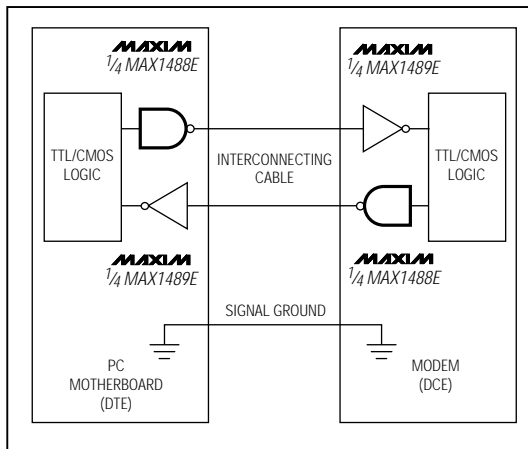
MAXIM
$\frac{1}{4}$ MAX1488E

TTL/CMOS LOGIC

MAXIM
$\frac{1}{4}$ MAX1489E

PC MOTHERBOARD (DTE)

INTERCONNECTING CABLE

SIGNAL GROUND

MAXIM
$\frac{1}{4}$ MAX1489E

TTL/CMOS LOGIC

MAXIM
$\frac{1}{4}$ MAX1488E

MODEM (DCE)